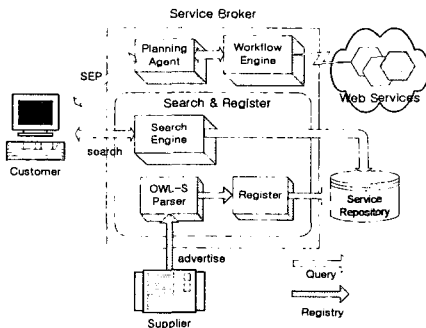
Service Broker

Planning Agent

Workflow Engine

Web Services

SEP

Search & Register

Search Engine

search

Customer

OWL-S Parser

Register

Service Repository

advertise

Query

Registry

Supplier